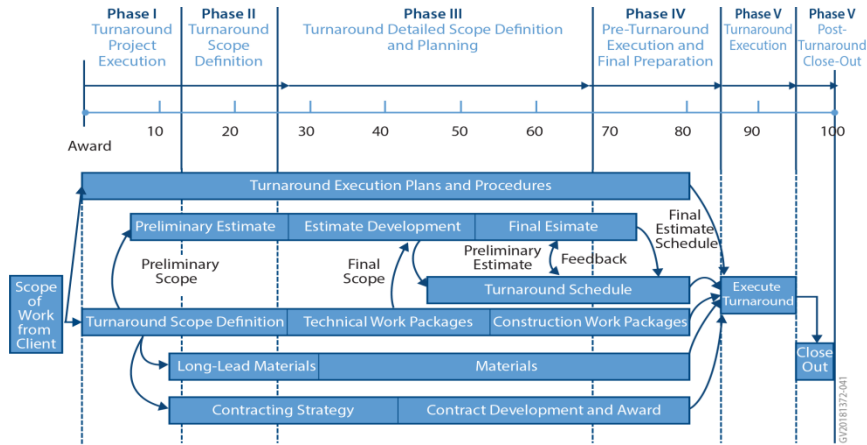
Phase I
Turnaround Project Execution

Phase II
Turnaround Scope Definition

Phase III
Turnaround Detailed Scope Definition and Planning

Phase IV
Pre-Turnaround Execution and Final Preparation

Phase V
Turnaround Execution

Phase V
Post-Turnaround Close-Out

Award
10
20
30
40
50
60
70
80
90
100

Turnaround Execution Plans and Procedures

Preliminary Estimate
Estimate Development
Final Esimate

Final Estimate Schedule

Preliminary Scope

Final Scope

Preliminary Estimate

Feedback

Turnaround Schedule

Scope of Work from Client

Turnaround Scope Definition
Technical Work Packages
Construction Work Packages

Execute Turnaround

Long-Lead Materials
Materials

Close Out

Contracting Strategy
Contract Development and Award

GV2018137-041